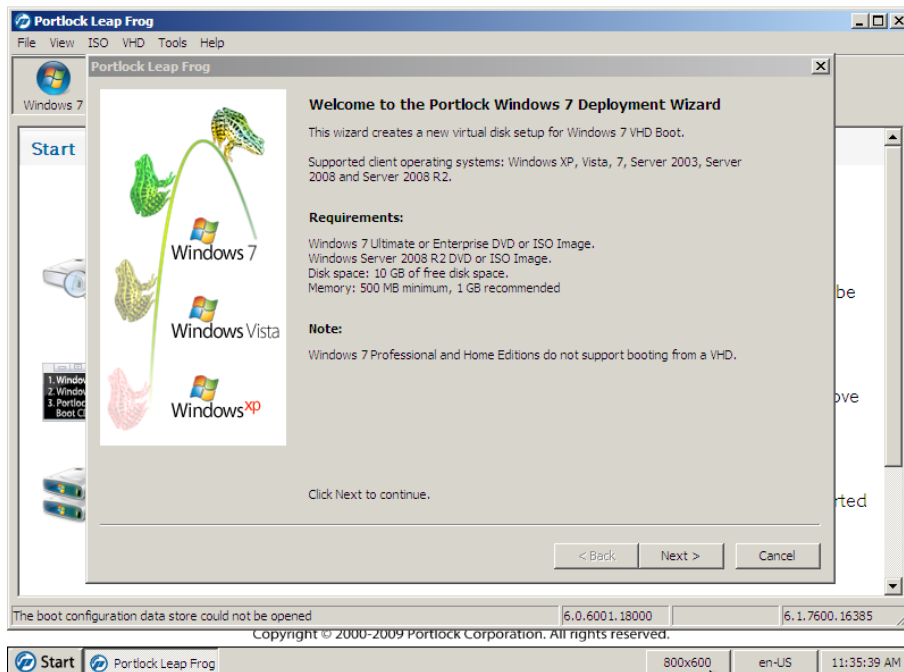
Portlock Leap Frog

File View ISO VHD Tools Help

Windows 7

Start

Portlock Leap Frog

Windows 7
Windows Vista
Windows xp

Welcome to the Portlock Windows 7 Deployment Wizard

This wizard creates a new virtual disk setup for Windows 7 VHD Boot.

Supported client operating systems: Windows XP, Vista, 7, Server 2003, Server 2008 and Server 2008 R2.

Requirements:

Windows 7 Ultimate or Enterprise DVD or ISO Image.
Windows Server 2008 R2 DVD or ISO Image.
Disk space: 10 GB of free disk space.
Memory: 500 MB minimum, 1 GB recommended

Note:

Windows 7 Professional and Home Editions do not support booting from a VHD.

Click Next to continue.

< Back Next > Cancel

1. Windo
2. Windo
3. Portloc
Boot C

be

ove

rted

The boot configuration data store could not be opened | 6.0.6001.18000 | | 6.1.7600.16385

Copyright © 2000-2009 Portlock Corporation. All rights reserved.

Start Portlock Leap Frog 800x600 en-US 11:35:39 AM